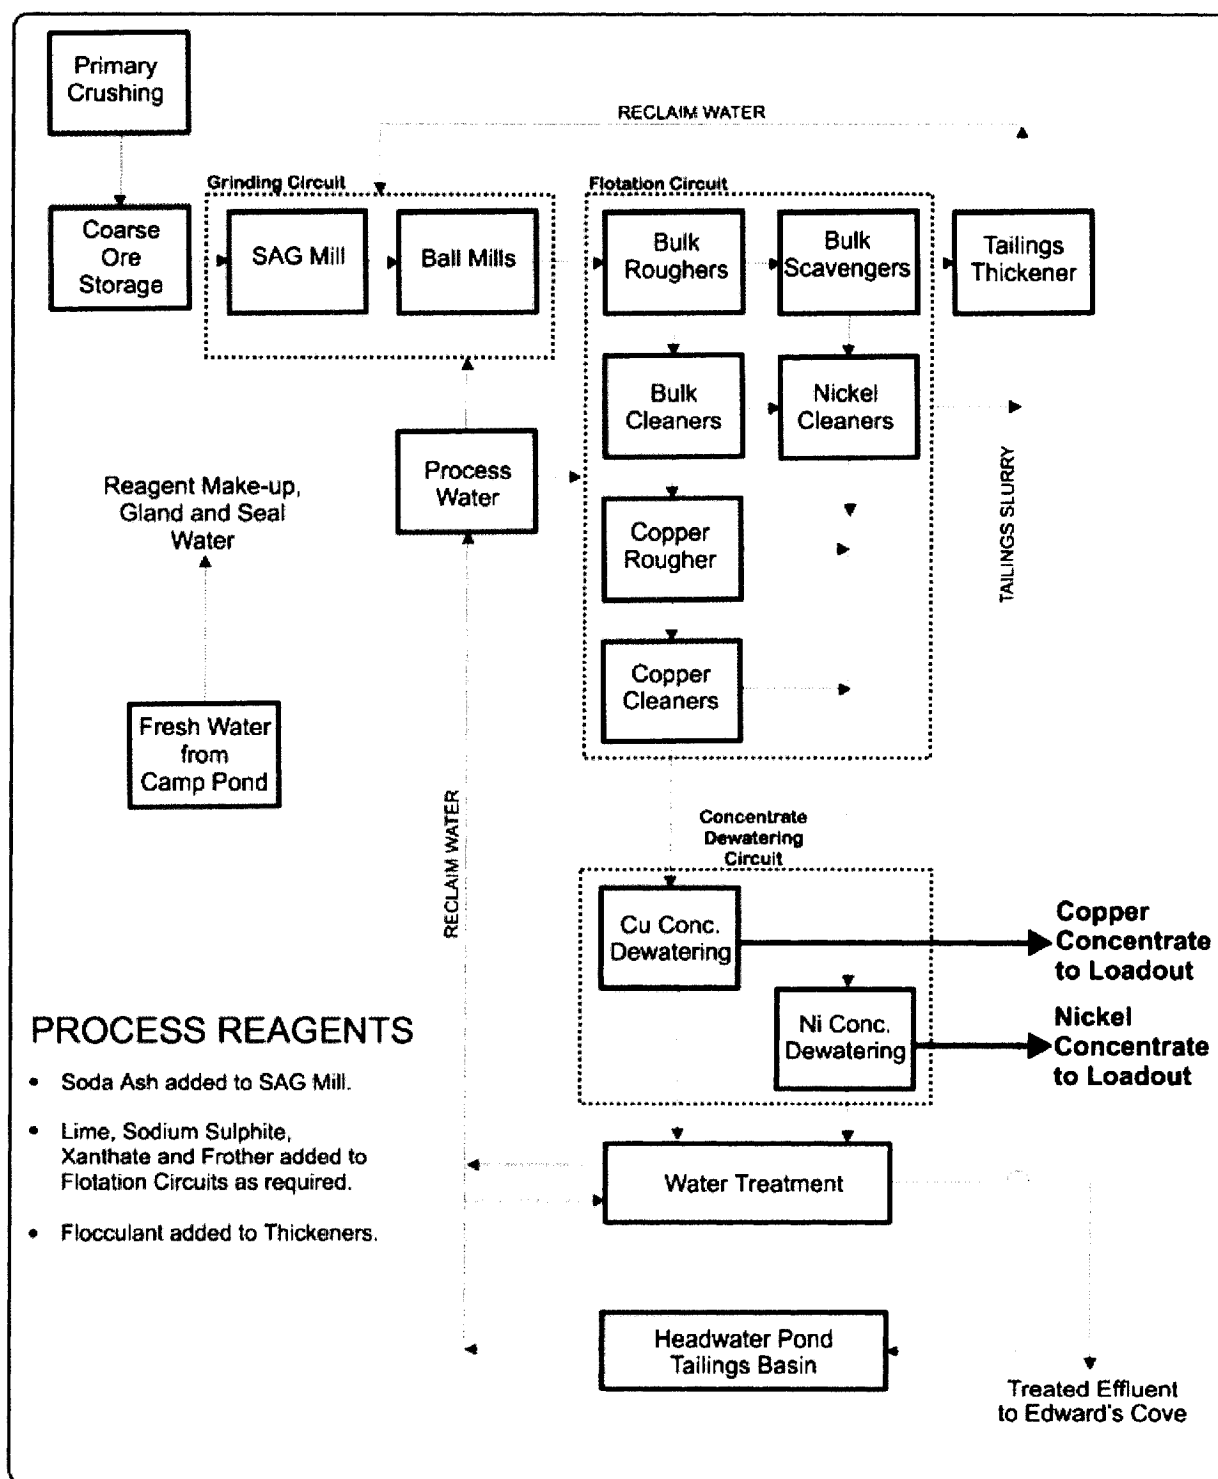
Primary Crushing

RECLAIM WATER

Coarse Ore Storage

Grinding Circuit

SAG Mill

Ball Mills

Flotation Circuit

Bulk Roughers

Bulk Scavengers

Tailings Thickener

Bulk Cleaners

Nickel Cleaners

TAILINGS SLURRY

Process Water

Reagent Make-up, Gland and Seal Water

Copper Rougher

Copper Cleaners

Fresh Water from Camp Pond

RECLAIM WATER

Concentrate Dewatering Circuit

Cu Conc. Dewatering

Copper Concentrate to Loadout

Ni Conc. Dewatering

Nickel Concentrate to Loadout

PROCESS REAGENTS

• Soda Ash added to SAG Mill.

• Lime, Sodium Sulphite, Xanthate and Frother added to Flotation Circuits as required.

• Flocculant added to Thickeners.

Water Treatment

Headwater Pond Tailings Basin

Treated Effluent to Edward's Cove